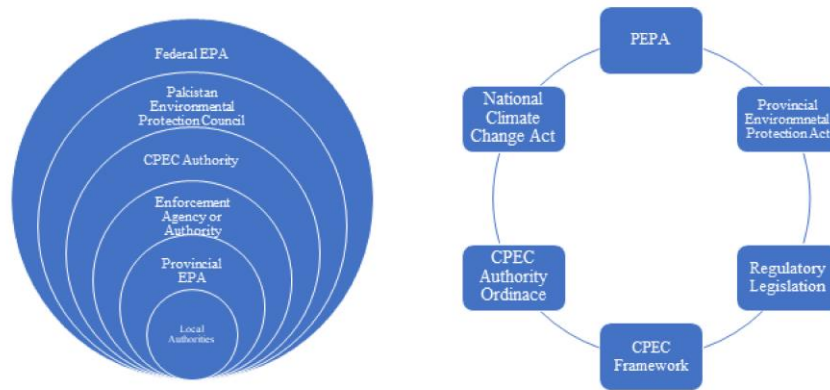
Federal EPA

Pakistan Environmental Protection Council

CPEC Authority

Enforcement Agency or Authority

Provincial EPA

Local Authorities

PEPA

Provincial Environmnetal Protection Act

Regulatory Legislation

CPEC Framework

CPEC Authority Ordinace

National Climate Change Act